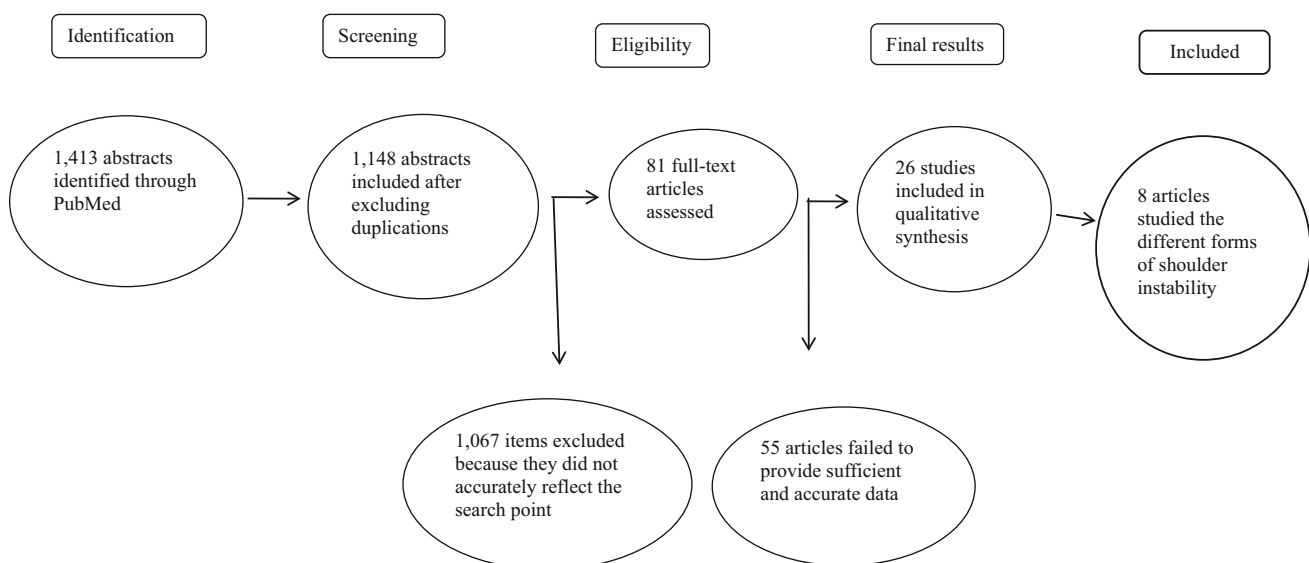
Identification

Screening

Eligibility

Final results

Included

1,413 abstracts identified through PubMed

1,148 abstracts included after excluding duplications

81 full-text articles assessed

26 studies included in qualitative synthesis

8 articles studied the different forms of shoulder instability

1,067 items excluded because they did not accurately reflect the search point

55 articles failed to provide sufficient and accurate data